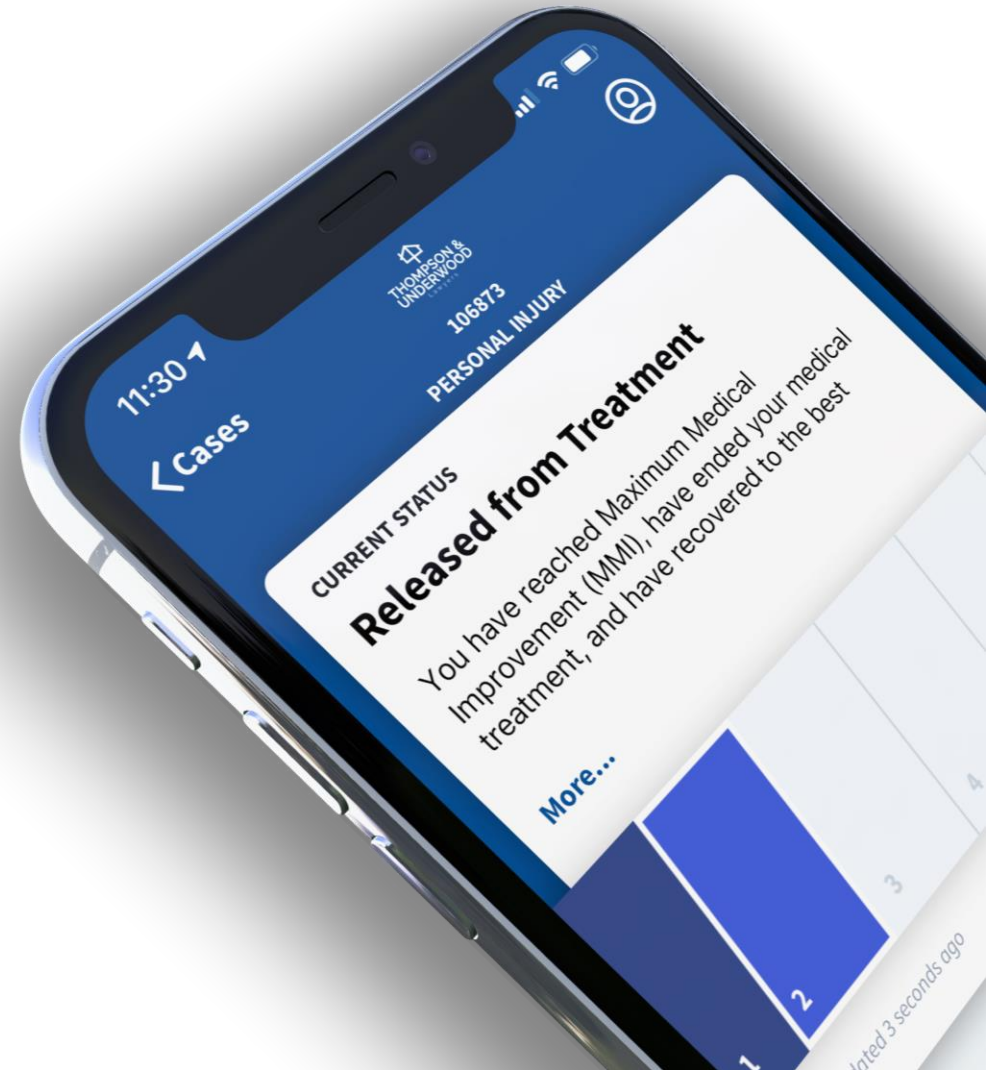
11:30

Cases

THOMPSON & UNDERWOOD

106873

PERSONAL INJURY

CURRENT STATUS

Released from Treatment

You have reached Maximum Medical Improvement (MMI), have ended your medical treatment, and have recovered to the best

More...

1

2

3

4

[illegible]dated 3 seconds ago